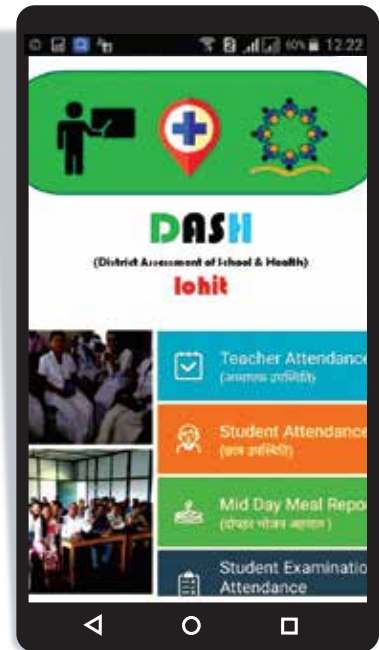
60% 12:22

DASH

(District Assessment of School & Health)

lohit

Teacher Attendance
(अध्यापक उपस्थिति)

Student Attendance
(छात्र उपस्थिति)

Mid Day Meal Repo
(दोपहर भोजन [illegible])

Student Examinatio
Attendance